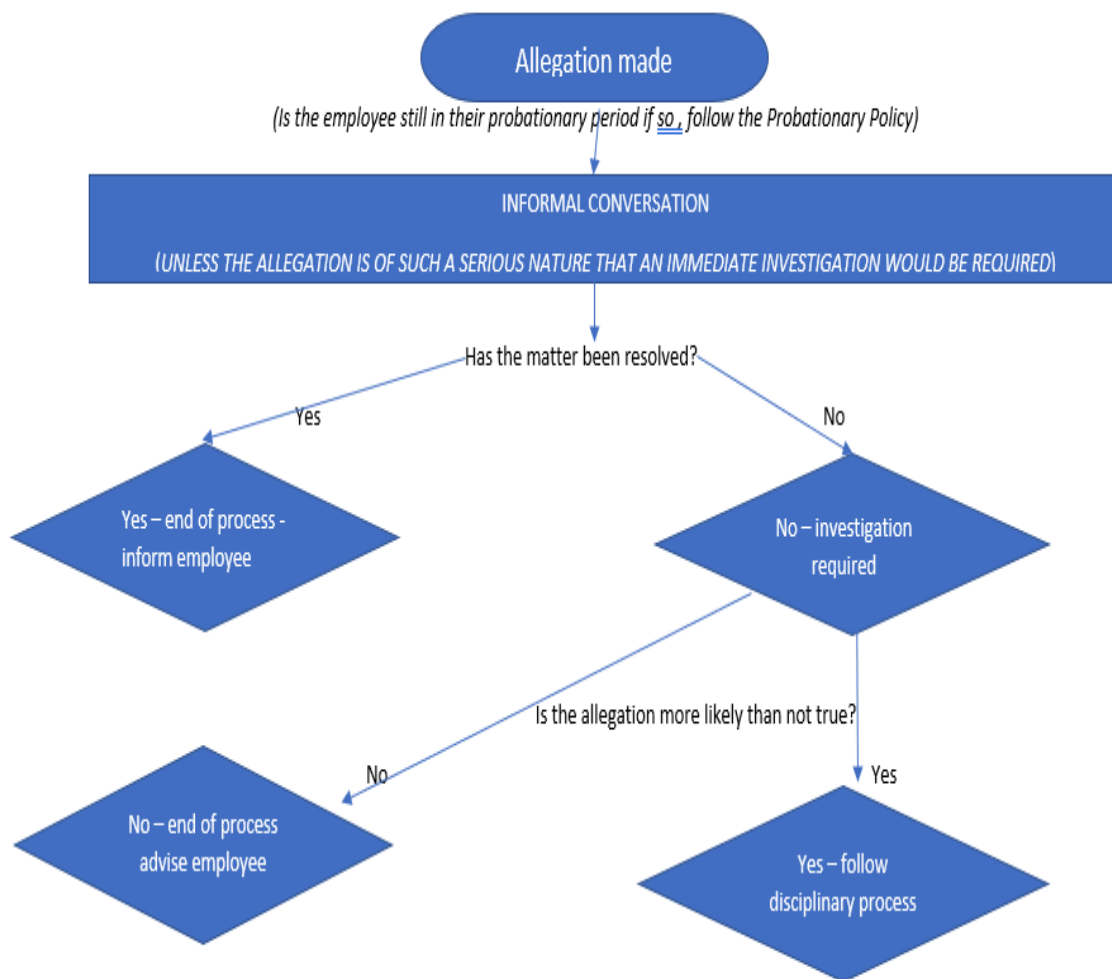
Allegation made

(Is the employee still in their probationary period if so , follow the Probationary Policy)

INFORMAL CONVERSATION

(UNLESS THE ALLEGATION IS OF SUCH A SERIOUS NATURE THAT AN IMMEDIATE INVESTIGATION WOULD BE REQUIRED)

Has the matter been resolved?

Yes

No

Yes – end of process - inform employee

No – investigation required

Is the allegation more likely than not true?

No

Yes

No – end of process advise employee

Yes – follow disciplinary process